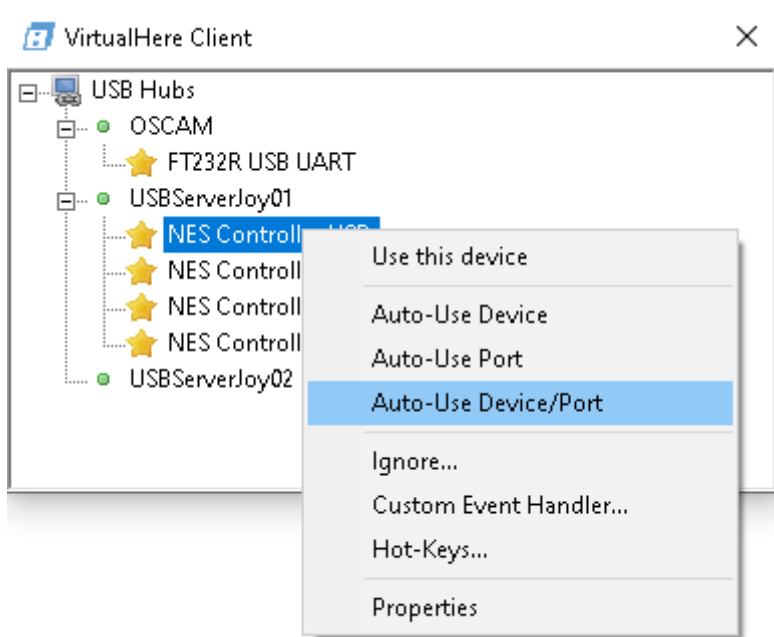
VirtualHere Client

×

USB Hubs
OSCAM
FT232R USB UART
USBServerJoy01
NES Controll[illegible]
NES Controll
NES Controll
NES Controll
USBServerJoy02

Use this device
Auto-Use Device
Auto-Use Port
Auto-Use Device/Port
Ignore...
Custom Event Handler...
Hot-Keys...
Properties